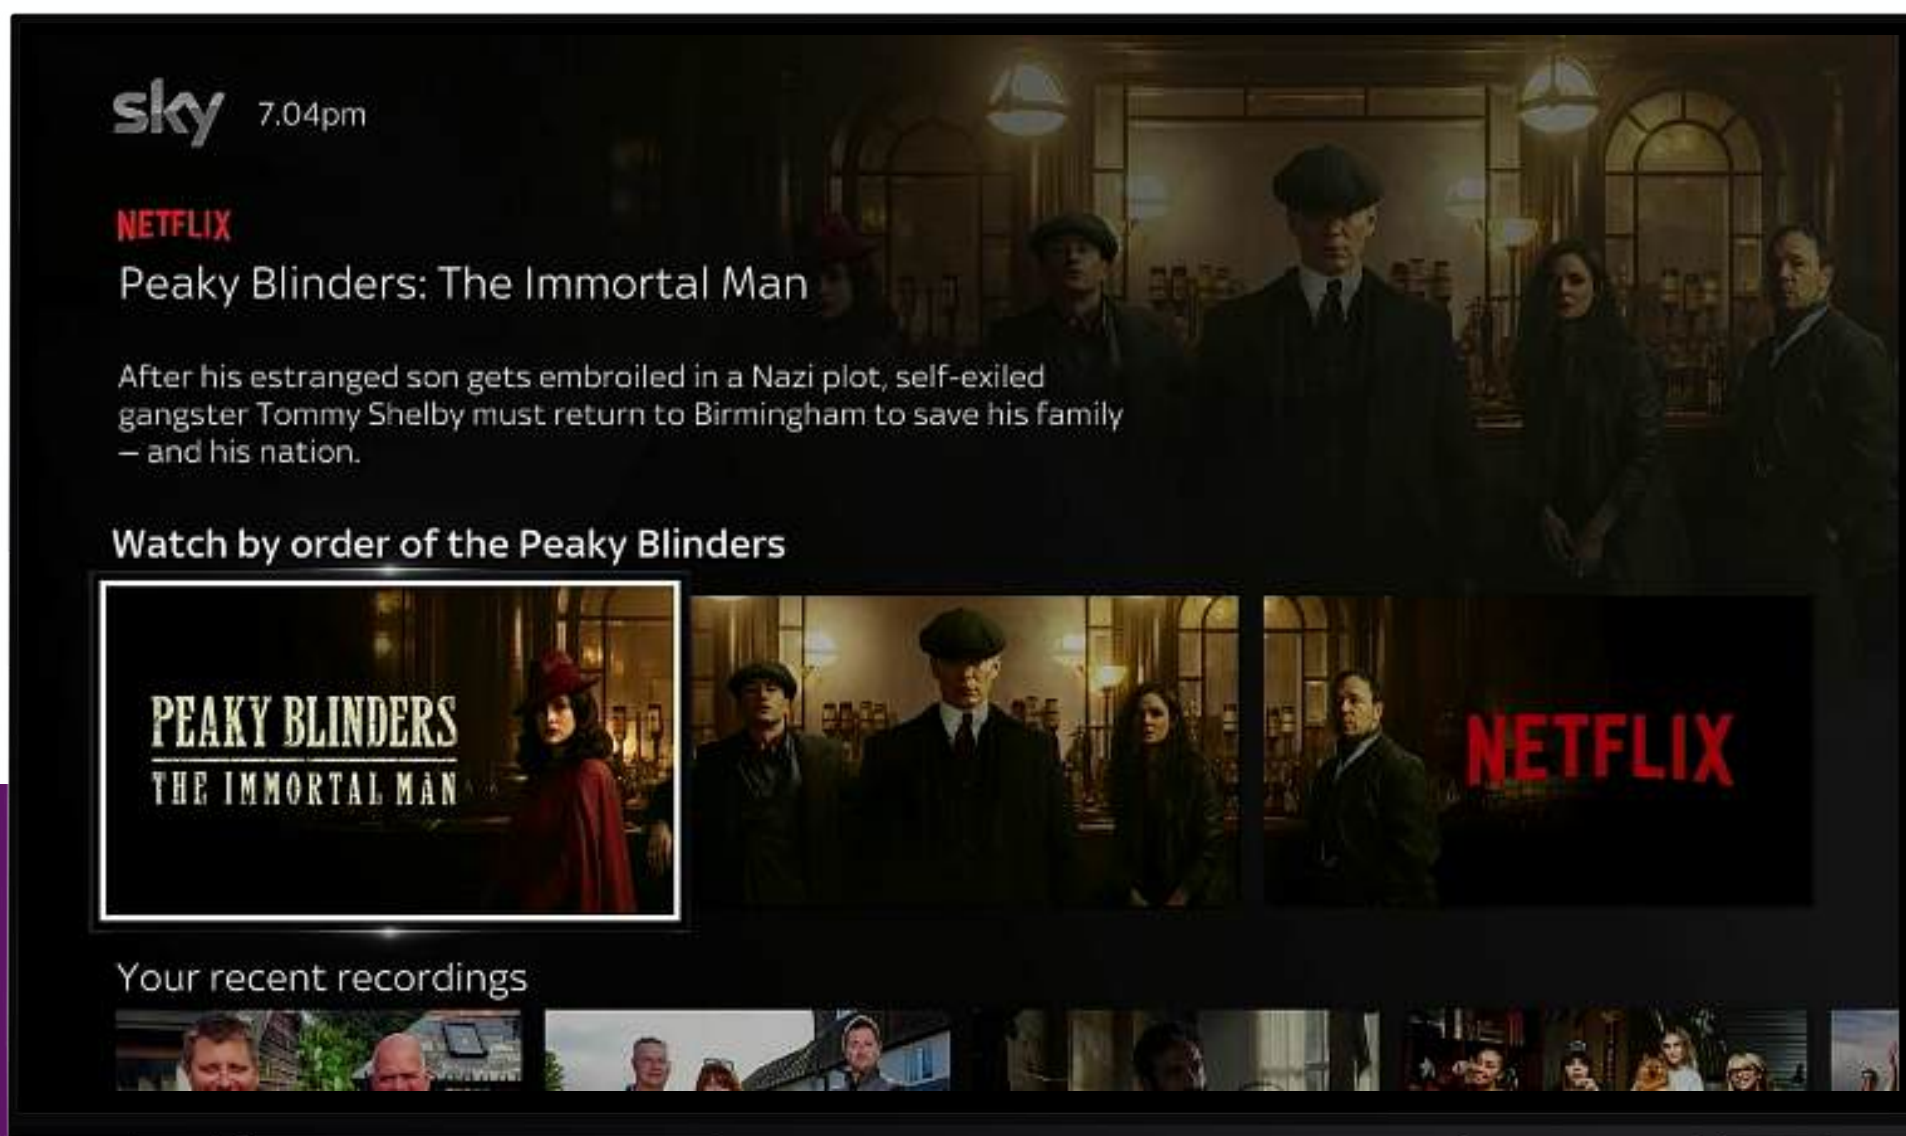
sky 7.04pm

NETFLIX

Peaky Blinders: The Immortal Man

After his estranged son gets embroiled in a Nazi plot, self-exiled gangster Tommy Shelby must return to Birmingham to save his family – and his nation.

Watch by order of the Peaky Blinders

PEAKY BLINDERS
THE IMMORTAL MAN

NETFLIX

Your recent recordings